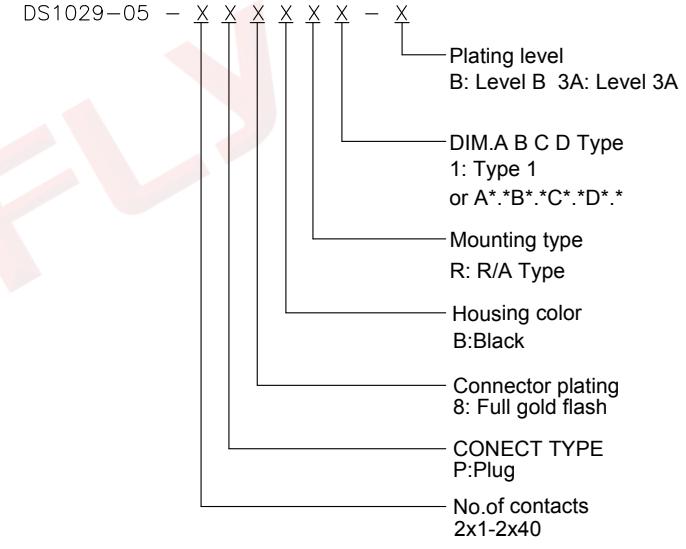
DS1029-05 – X X X X X X – X

Plating level
B: Level B 3A: Level 3A

DIM.A B C D Type
1: Type 1
or A*.*B*.*C*.*D*.*

Mounting type
R: R/A Type

Housing color
B:Black

Connector plating
8: Full gold flash

CONECT TYPE
P:Plug

No.of contacts
2x1-2x40

FLY